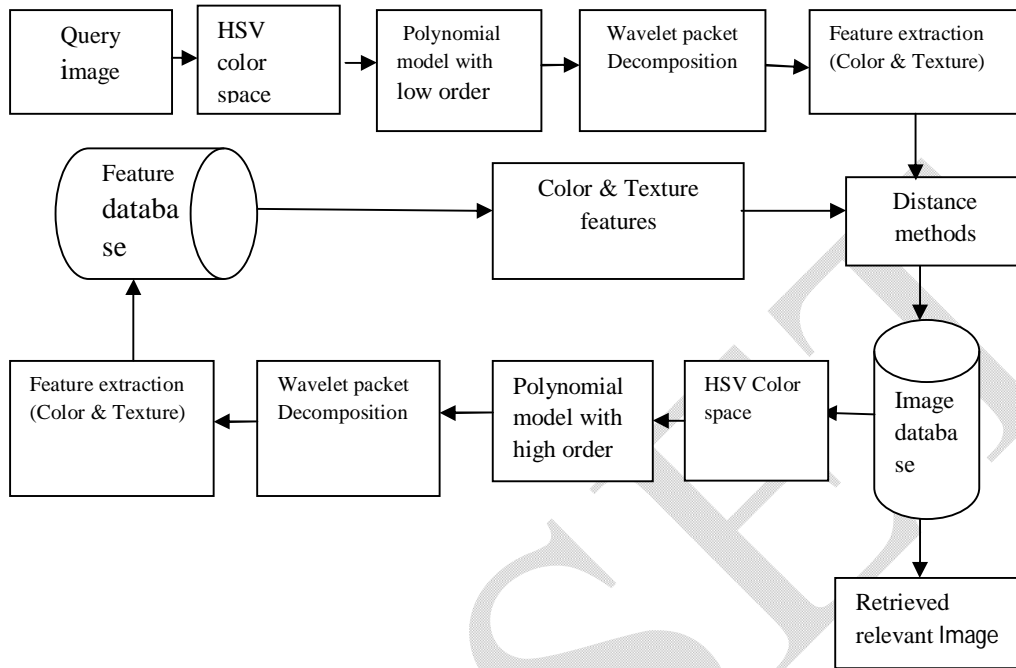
Query image

HSV color space

Polynomial model with low order

Wavelet packet Decomposition

Feature extraction (Color & Texture)

Feature databa se

Color & Texture features

Distance methods

Feature extraction (Color & Texture)

Wavelet packet Decomposition

Polynomial model with high order

HSV Color space

Image databa se

Retrieved relevant Image